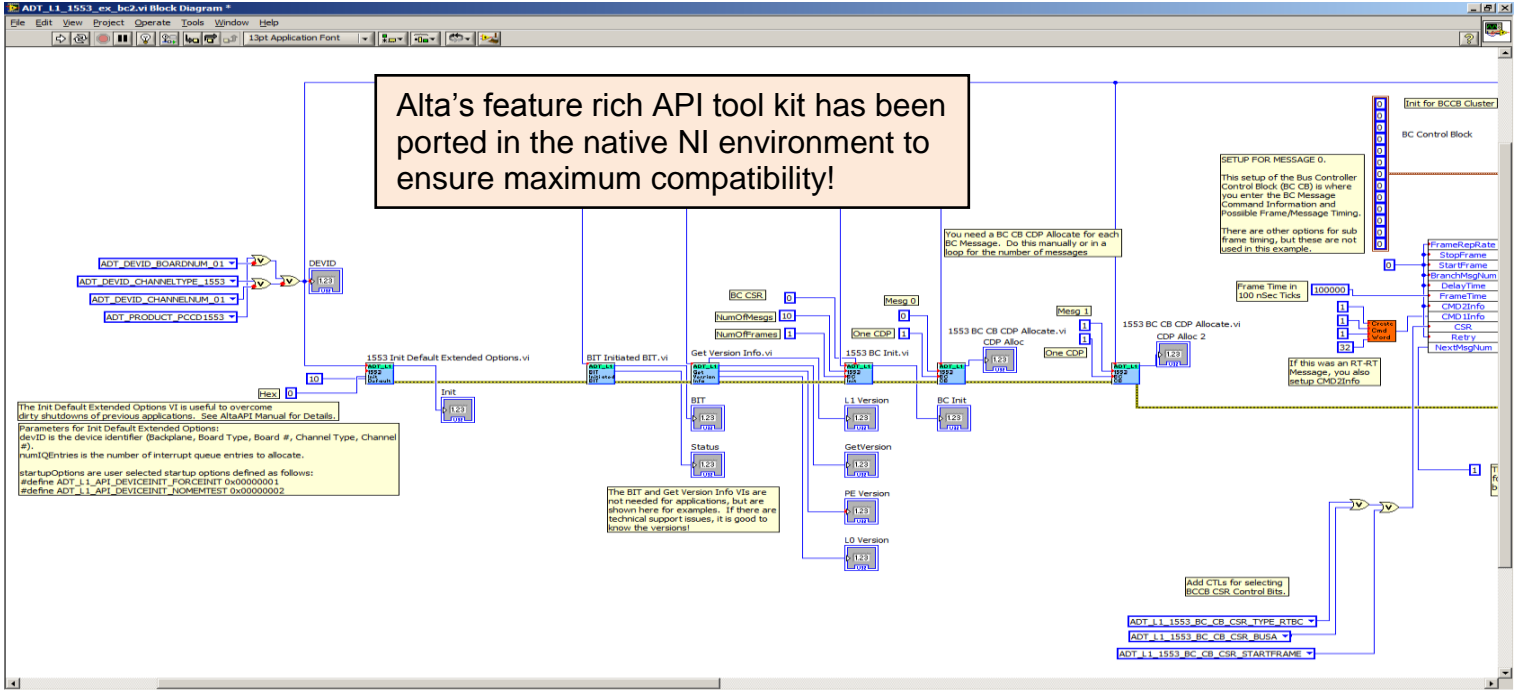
ADT_L1_1553_ex_bc2.vi Block Diagram *

File Edit View Project Operate Tools Window Help

13pt Application Font

Alta's feature rich API tool kit has been ported in the native NI environment to ensure maximum compatibility!

Init for BCCB Cluster

BC Control Block

SETUP FOR MESSAGE 0.

This setup of the Bus Controller Control Block (BC CB) is where you enter the BC Message Command Information and Possible Frame/Message Timing.

There are other options for sub frame timing, but these are not used in this example.

You need a BC CB CDP Allocate for each BC Message. Do this manually or in a loop for the number of messages

ADT_DEVID_BOARDNUM_01
ADT_DEVID_CHANNELTYPE_1553
ADT_DEVID_CHANNELNUM_01
ADT_PRODUCT_PCCD1553

DEVID

1553 Init Default Extended Options.vi

BIT Initiated BIT.vi

Get Version Info.vi

1553 BC Init.vi

1553 BC CB CDP Allocate.vi

1553 BC CB CDP Allocate.vi

CDP Alloc

CDP Alloc 2

BC CSR

NumOfMesgs

NumOfFrames

Mesg 0

Mesg 1

One CDP

One CDP

Hex

Init

BIT

Status

L1 Version

GetVersion

PE Version

L0 Version

BC Init

Frame Time in 100 nSec Ticks

100000

Create Cmd Word

If this was an RT-RT Message, you also setup CMD2Info

FrameRepRate
StopFrame
StartFrame
BranchMsgNum
DelayTime
FrameTime
CMD2Info
CMD1Info
CSR
Retry
NextMsgNum

The Init Default Extended Options VI is useful to overcome dirty shutdowns of previous applications. See AltaAPI Manual for Details.

Parameters for Init Default Extended Options:
devID is the device identifier (Backplane, Board Type, Board #, Channel Type, Channel #).
numIQEntries is the number of interrupt queue entries to allocate.

startupOptions are user selected startup options defined as follows:
#define ADT_L1_API_DEVICEINIT_FORCEINIT 0x00000001
#define ADT_L1_API_DEVICEINIT_NOMEMTEST 0x00000002

The BIT and Get Version Info VIs are not needed for applications, but are shown here for examples. If there are technical support issues, it is good to know the versions!

Add CTLs for selecting BCCB CSR Control Bits.

ADT_L1_1553_BC_CB_CSR_TYPE_RTBC
ADT_L1_1553_BC_CB_CSR_BUSA
ADT_L1_1553_BC_CB_CSR_STARTFRAME